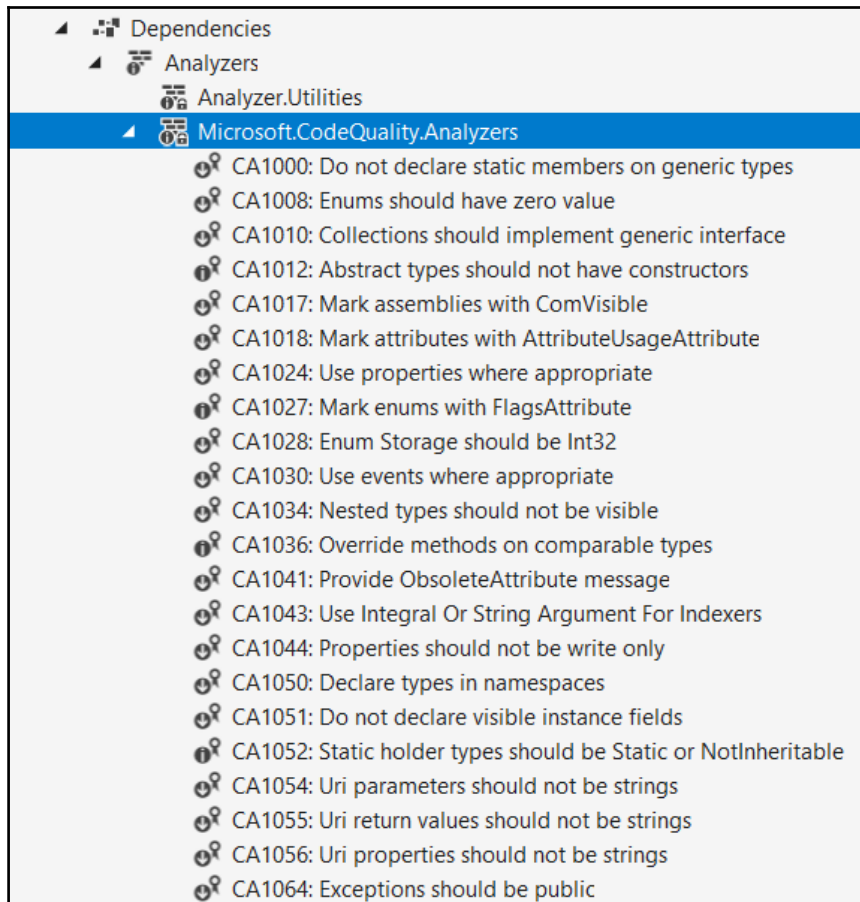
Dependencies
Analyzers
Analyzer.Utilities
Microsoft.CodeQuality.Analyzers
CA1000: Do not declare static members on generic types
CA1008: Enums should have zero value
CA1010: Collections should implement generic interface
CA1012: Abstract types should not have constructors
CA1017: Mark assemblies with ComVisible
CA1018: Mark attributes with AttributeUsageAttribute
CA1024: Use properties where appropriate
CA1027: Mark enums with FlagsAttribute
CA1028: Enum Storage should be Int32
CA1030: Use events where appropriate
CA1034: Nested types should not be visible
CA1036: Override methods on comparable types
CA1041: Provide ObsoleteAttribute message
CA1043: Use Integral Or String Argument For Indexers
CA1044: Properties should not be write only
CA1050: Declare types in namespaces
CA1051: Do not declare visible instance fields
CA1052: Static holder types should be Static or NotInheritable
CA1054: Uri parameters should not be strings
CA1055: Uri return values should not be strings
CA1056: Uri properties should not be strings
CA1064: Exceptions should be public